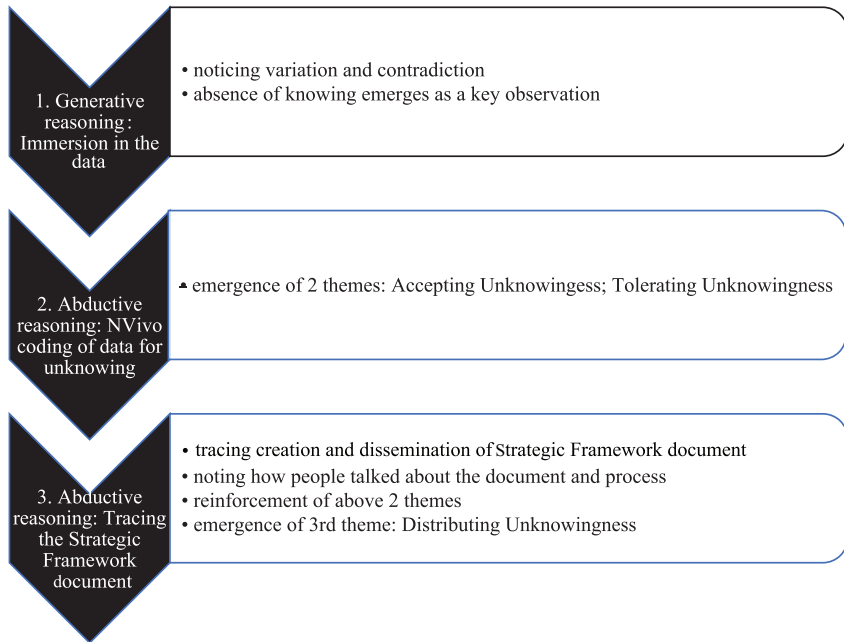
1. Generative reasoning: Immersion in the data

• noticing variation and contradiction
• absence of knowing emerges as a key observation

2. Abductive reasoning: NVivo coding of data for unknowing

• emergence of 2 themes: Accepting Unknowingess; Tolerating Unknowingness

3. Abductive reasoning: Tracing the Strategic Framework document

• tracing creation and dissemination of Strategic Framework document
• noting how people talked about the document and process
• reinforcement of above 2 themes
• emergence of 3rd theme: Distributing Unknowingness